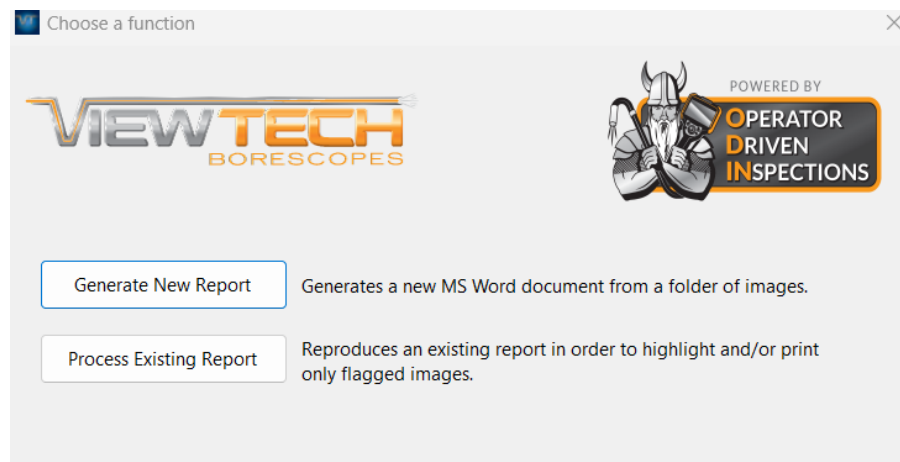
Choose a function

VIEWTECH
BORESCOPES

POWERED BY
OPERATOR
DRIVEN
INSPECTIONS

Generate New Report

Generates a new MS Word document from a folder of images.

Process Existing Report

Reproduces an existing report in order to highlight and/or print only flagged images.